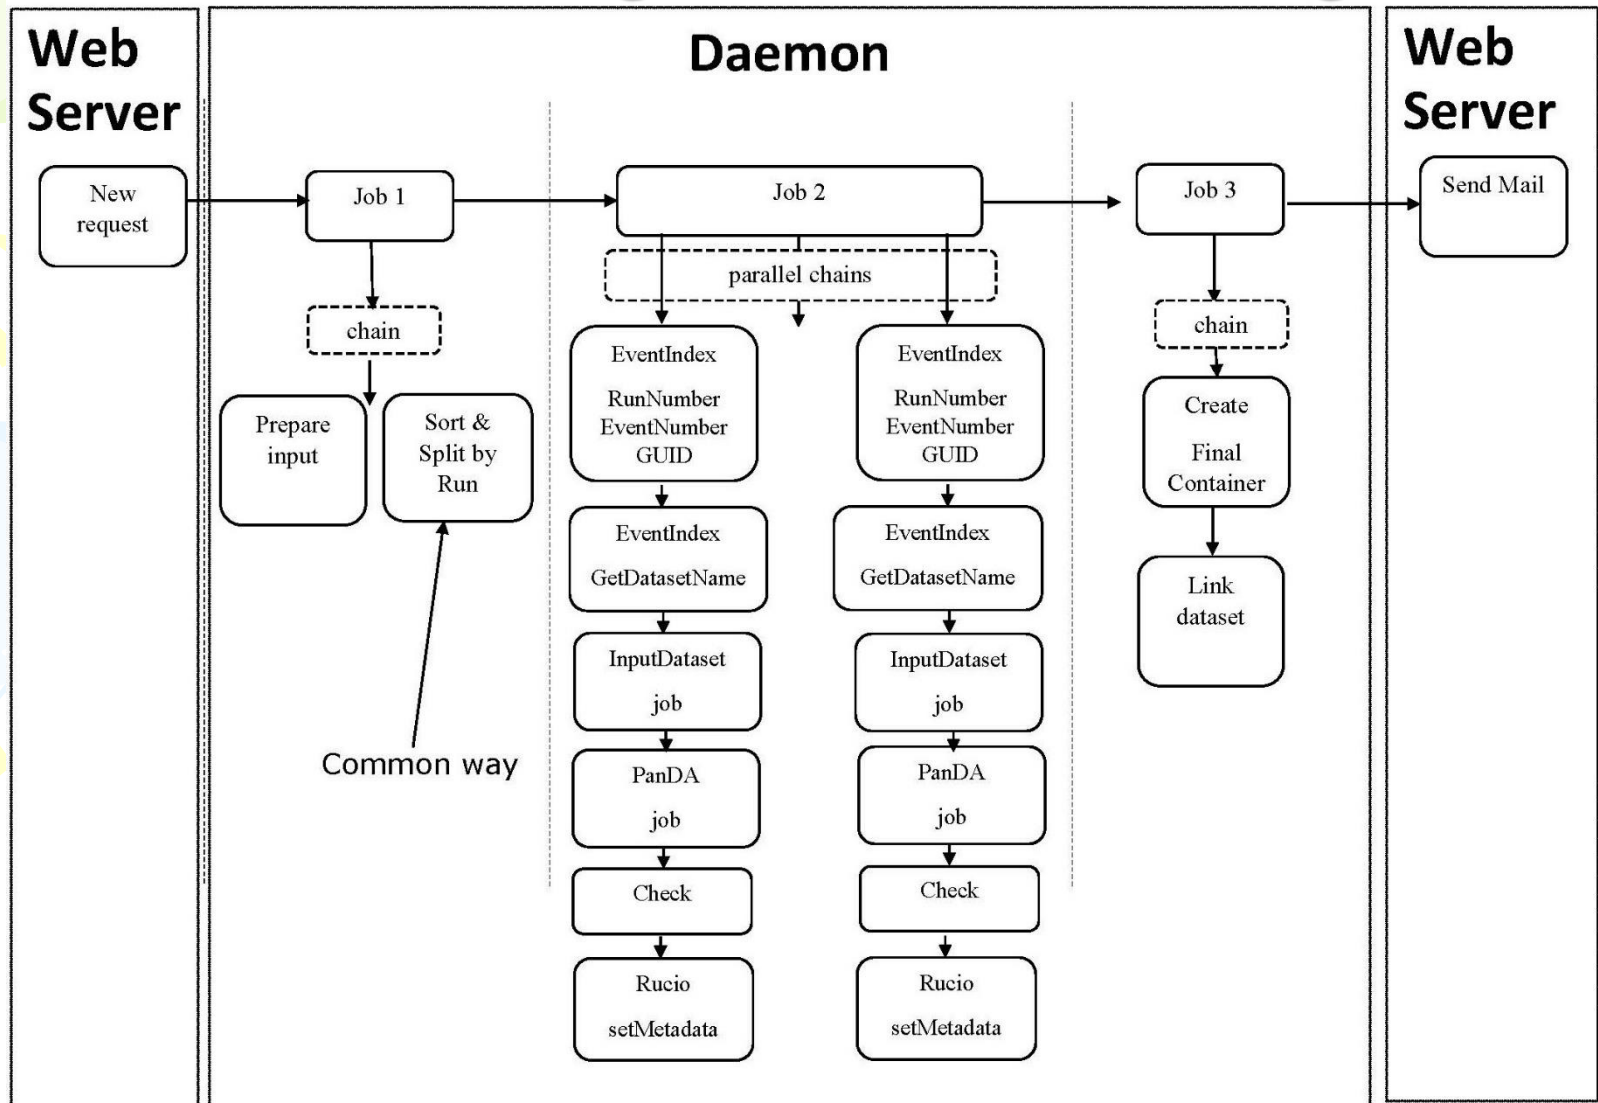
Web Server

New request

Daemon

Job 1

chain

Prepare input

Sort & Split by Run

Common way

Job 2

parallel chains

EventIndex

RunNumber EventNumber GUID

EventIndex

GetDatasetName

InputDataset

job

PanDA

job

Check

Rucio

setMetadata

EventIndex

RunNumber EventNumber GUID

EventIndex

GetDatasetName

InputDataset

job

PanDA

job

Check

Rucio

setMetadata

Job 3

chain

Create

Final Container

Link dataset

Web Server

Send Mail